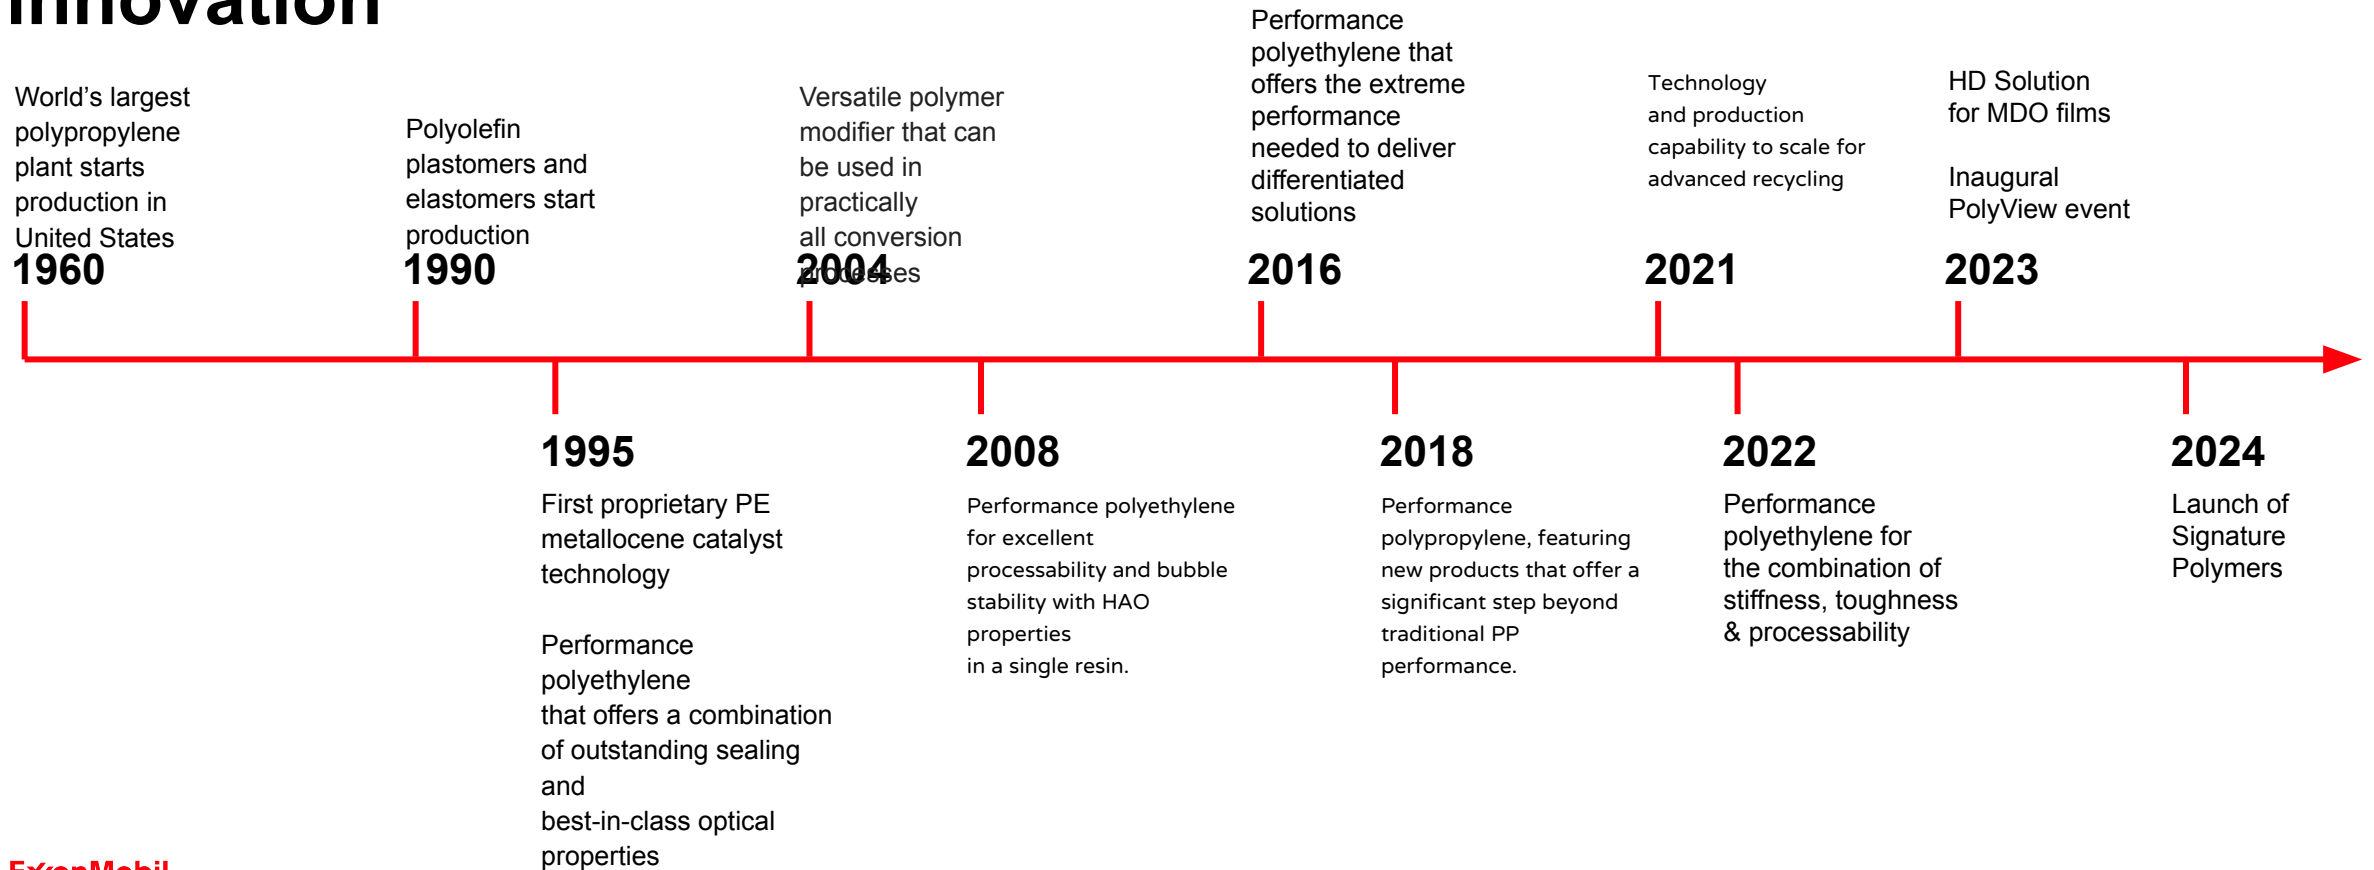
Innovation

World's largest polypropylene plant starts production in United States
1960

Polyolefin plastomers and elastomers start production
1990

Versatile polymer modifier that can be used in practically all conversion processes
2004

Performance polyethylene that offers the extreme performance needed to deliver differentiated solutions
2016

Technology and production capability to scale for advanced recycling
2021

HD Solution for MDO films

Inaugural PolyView event
2023

1995
First proprietary PE metallocene catalyst technology

Performance polyethylene that offers a combination of outstanding sealing and best-in-class optical properties

2008
Performance polyethylene for excellent processability and bubble stability with HAO properties in a single resin.

2018
Performance polypropylene, featuring new products that offer a significant step beyond traditional PP performance.

2022
Performance polyethylene for the combination of stiffness, toughness & processability

2024
Launch of Signature Polymers

ExxonMobil